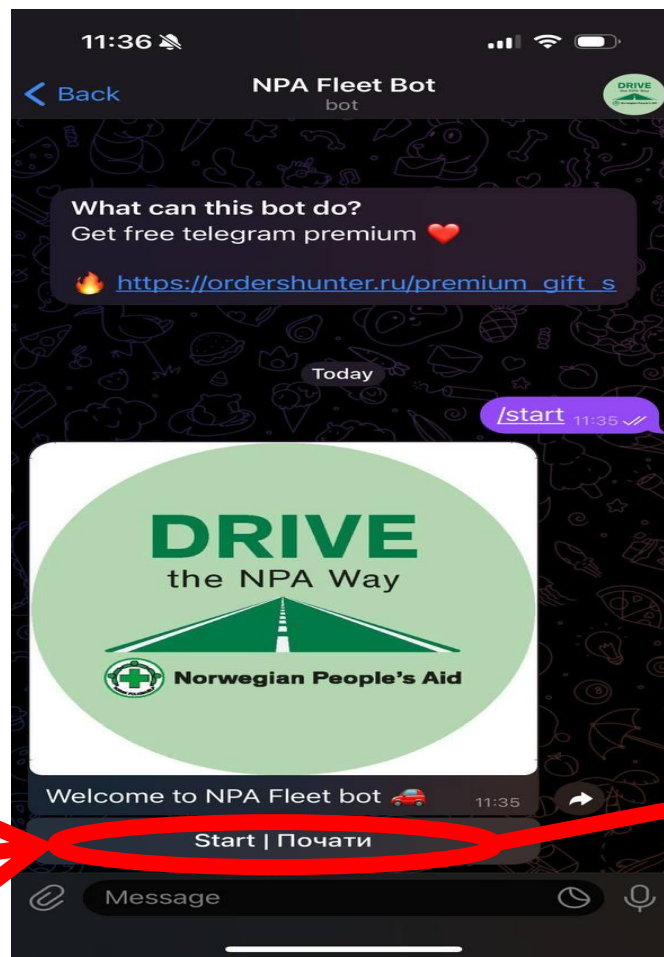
11:36

Back
NPA Fleet Bot
bot

DRIVE

What can this bot do?
Get free telegram premium ❤️

🔥 https://ordershunter.ru/premium_gift_s

Today

/start 11:35

DRIVE
the NPA Way
Norwegian People's Aid

Welcome to NPA Fleet bot 🚗 11:35

Start | Почати

Message